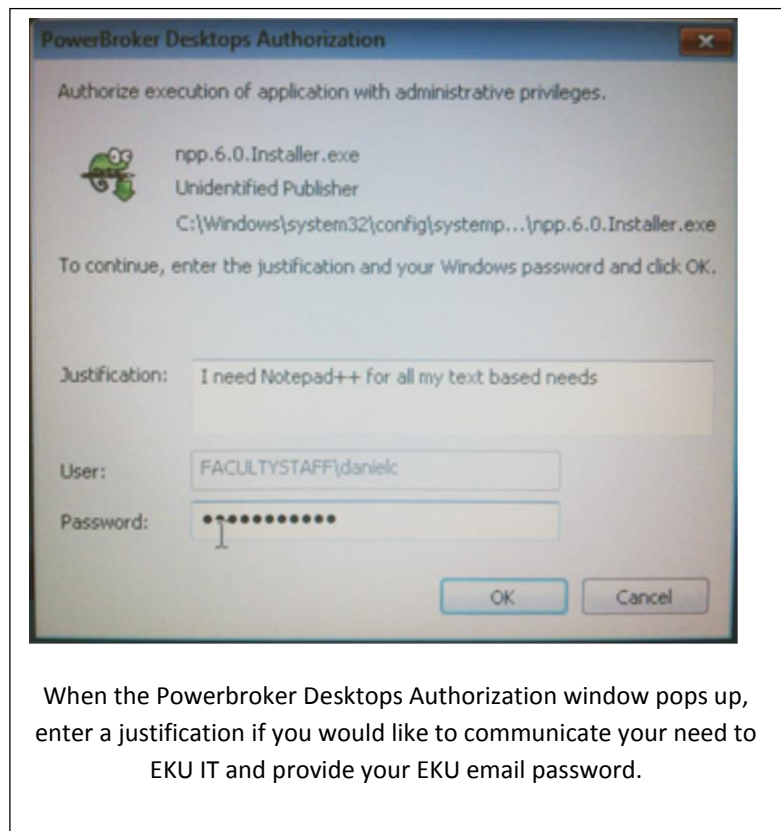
PowerBroker Desktops Authorization

Authorize execution of application with administrative privileges.

npp.6.0.Installer.exe
Unidentified Publisher
C:\Windows\system32\config\systemp...\npp.6.0.Installer.exe

To continue, enter the justification and your Windows password and click OK.

Justification: I need Notepad++ for all my text based needs

User: FACULTYSTAFF\danielc

Password: ●●●●●●●●●●●●

OK Cancel

When the Powerbroker Desktops Authorization window pops up, enter a justification if you would like to communicate your need to EKU IT and provide your EKU email password.